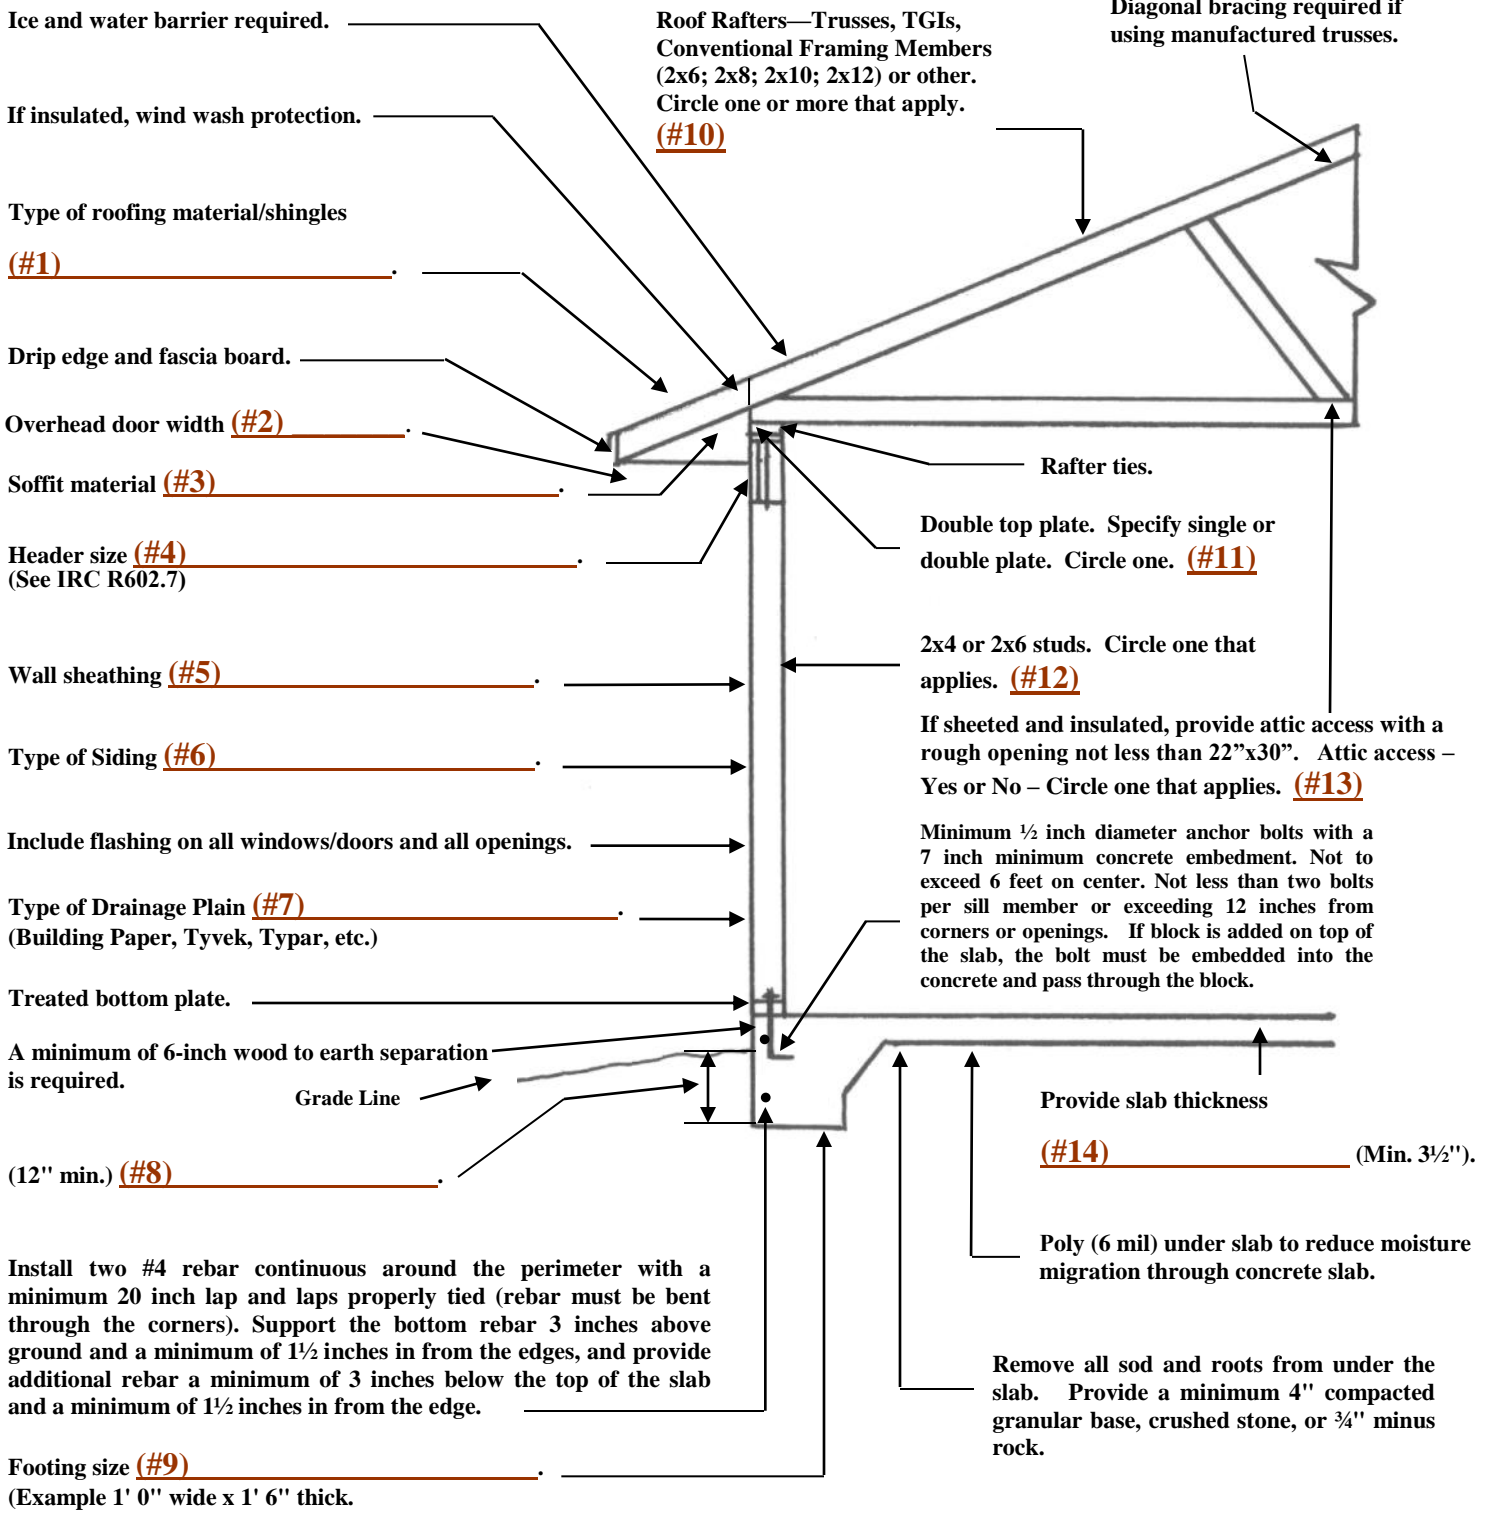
Ice and water barrier required.

If insulated, wind wash protection.

Type of roofing material/shingles

(#1) .

Drip edge and fascia board.

Overhead door width (#2) .

Soffit material (#3) .

Header size (#4) .
(See IRC R602.7)

Wall sheathing (#5) .

Type of Siding (#6) .

Include flashing on all windows/doors and all openings.

Type of Drainage Plain (#7) .
(Building Paper, Tyvek, Typar, etc.)

Treated bottom plate.

A minimum of 6-inch wood to earth separation is required.

Grade Line

(12" min.) (#8) .

Install two #4 rebar continuous around the perimeter with a minimum 20 inch lap and laps properly tied (rebar must be bent through the corners). Support the bottom rebar 3 inches above ground and a minimum of 1½ inches in from the edges, and provide additional rebar a minimum of 3 inches below the top of the slab and a minimum of 1½ inches in from the edge.

Footing size (#9) .
(Example 1' 0" wide x 1' 6" thick.

Roof Rafters—Trusses, TGIs, Conventional Framing Members (2x6; 2x8; 2x10; 2x12) or other. Circle one or more that apply.
(#10)

Diagonal bracing required if using manufactured trusses.

Rafter ties.

Double top plate. Specify single or double plate. Circle one. (#11)

2x4 or 2x6 studs. Circle one that applies. (#12)

If sheeted and insulated, provide attic access with a rough opening not less than 22"x30". Attic access – Yes or No – Circle one that applies. (#13)

Minimum ½ inch diameter anchor bolts with a 7 inch minimum concrete embedment. Not to exceed 6 feet on center. Not less than two bolts per sill member or exceeding 12 inches from corners or openings. If block is added on top of the slab, the bolt must be embedded into the concrete and pass through the block.

Provide slab thickness

(#14) (Min. 3½").

Poly (6 mil) under slab to reduce moisture migration through concrete slab.

Remove all sod and roots from under the slab. Provide a minimum 4" compacted granular base, crushed stone, or ¾" minus rock.